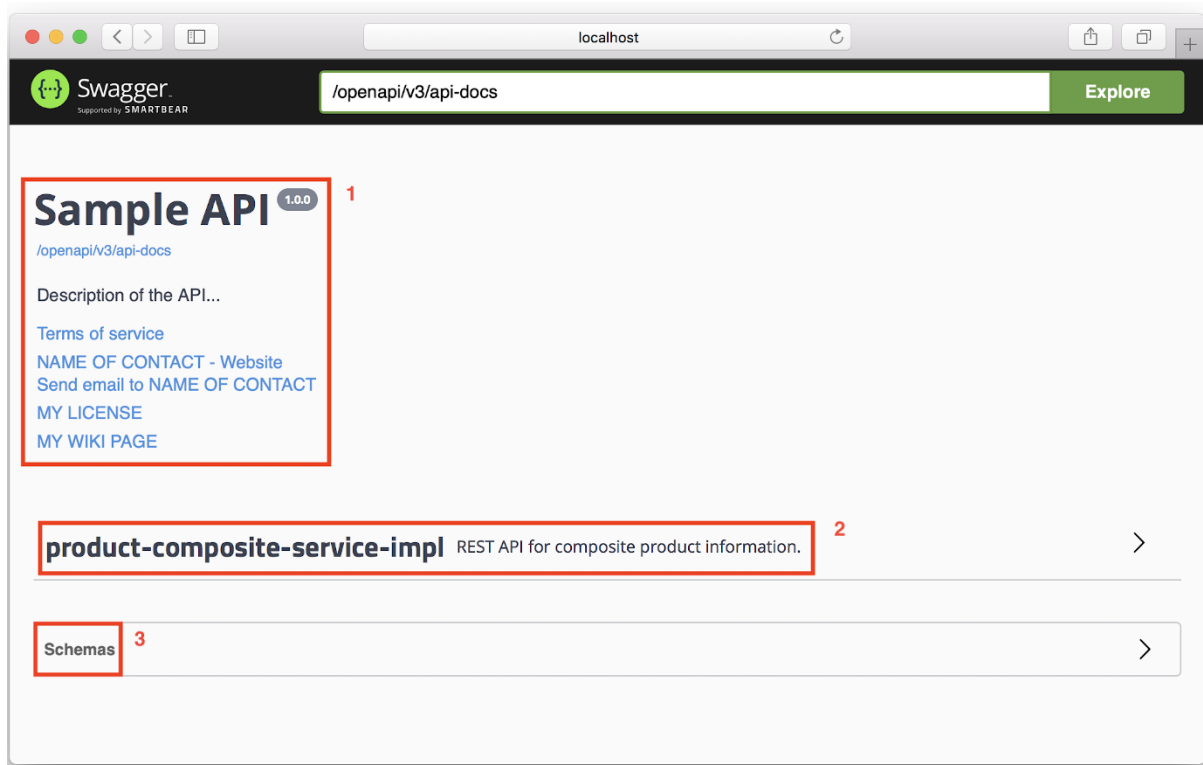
localhost

{...} Swagger
Supported by SMARTBEAR

/openapi/v3/api-docs

Explore

Sample API 1.0.0

1

/openapi/v3/api-docs

Description of the API...

Terms of service

NAME OF CONTACT - Website

Send email to NAME OF CONTACT

MY LICENSE

MY WIKI PAGE

product-composite-service-impl REST API for composite product information.

2

Schemas

3